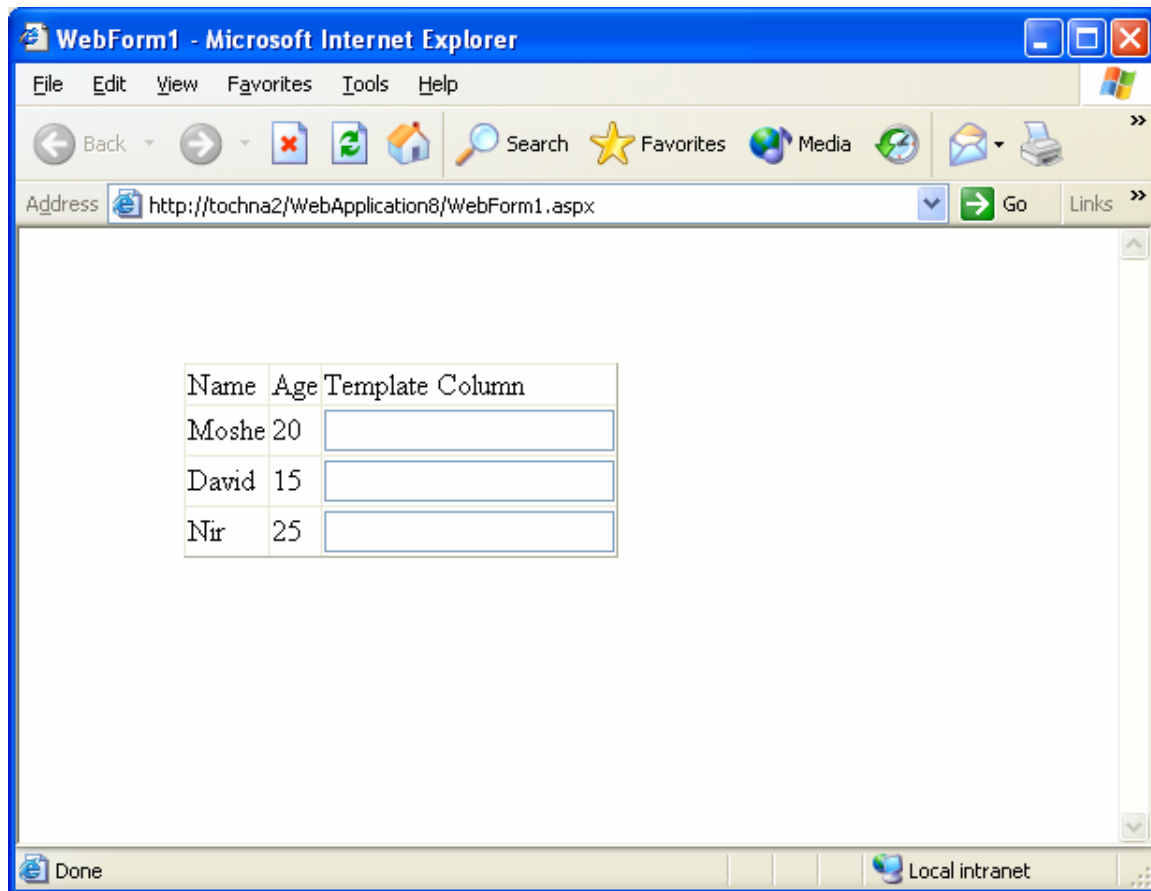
WebForm1 - Microsoft Internet Explorer

File Edit View Favorites Tools Help

Back Search Favorites Media

Address http://tochna2/WebApplication8/WebForm1.aspx Go Links

| Name | Age | Template Column |
|---|---|---|
| Moshe | 20 | |
| David | 15 | |
| Nir | 25 | |

Done Local intranet